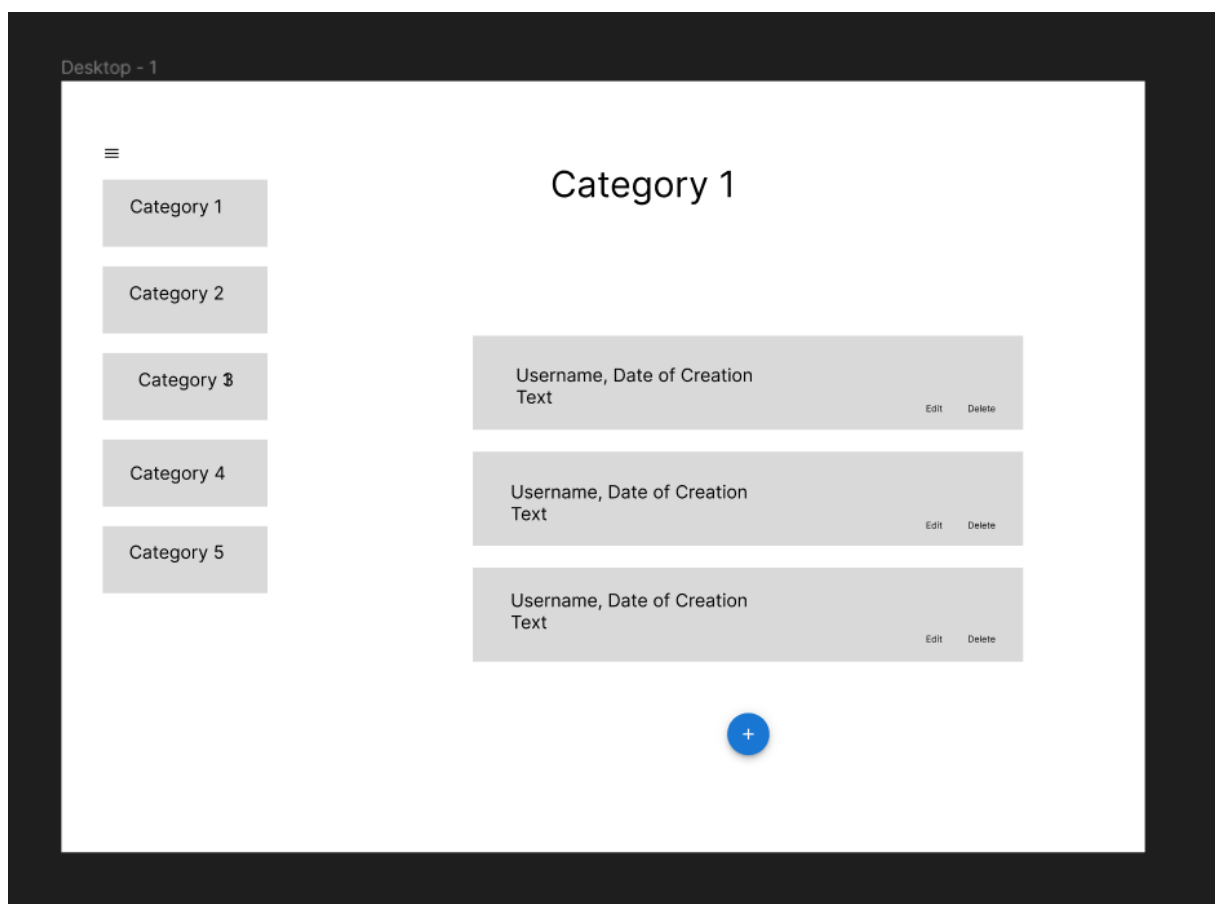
Desktop - 1

≡

Category 1

Category 2

Category 3

Category 4

Category 5

Category 1

Username, Date of Creation
Text

Edit Delete

Username, Date of Creation
Text

Edit Delete

Username, Date of Creation
Text

Edit Delete

+